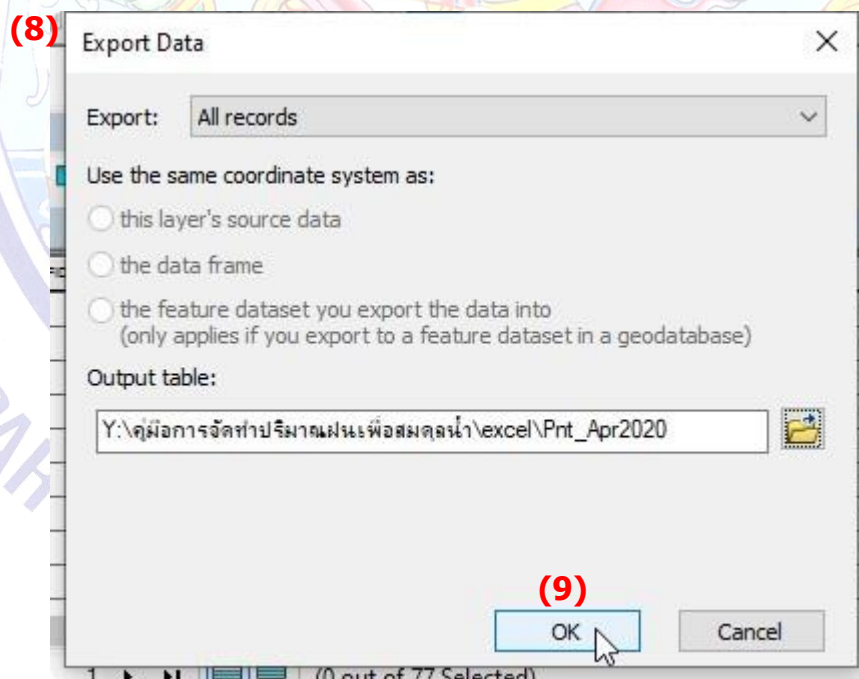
(8)

Export Data

Export: All records

Use the same coordinate system as:

this layer's source data

the data frame

the feature dataset you export the data into
(only applies if you export to a feature dataset in a geodatabase)

Output table:

Y:\คู่มือการจัดทำปริมาณฝนเพื่อสมดุลน้ำ\excel\Pnt_Apr2020

(9)

OK

Cancel

(0 out of 77 Selected)